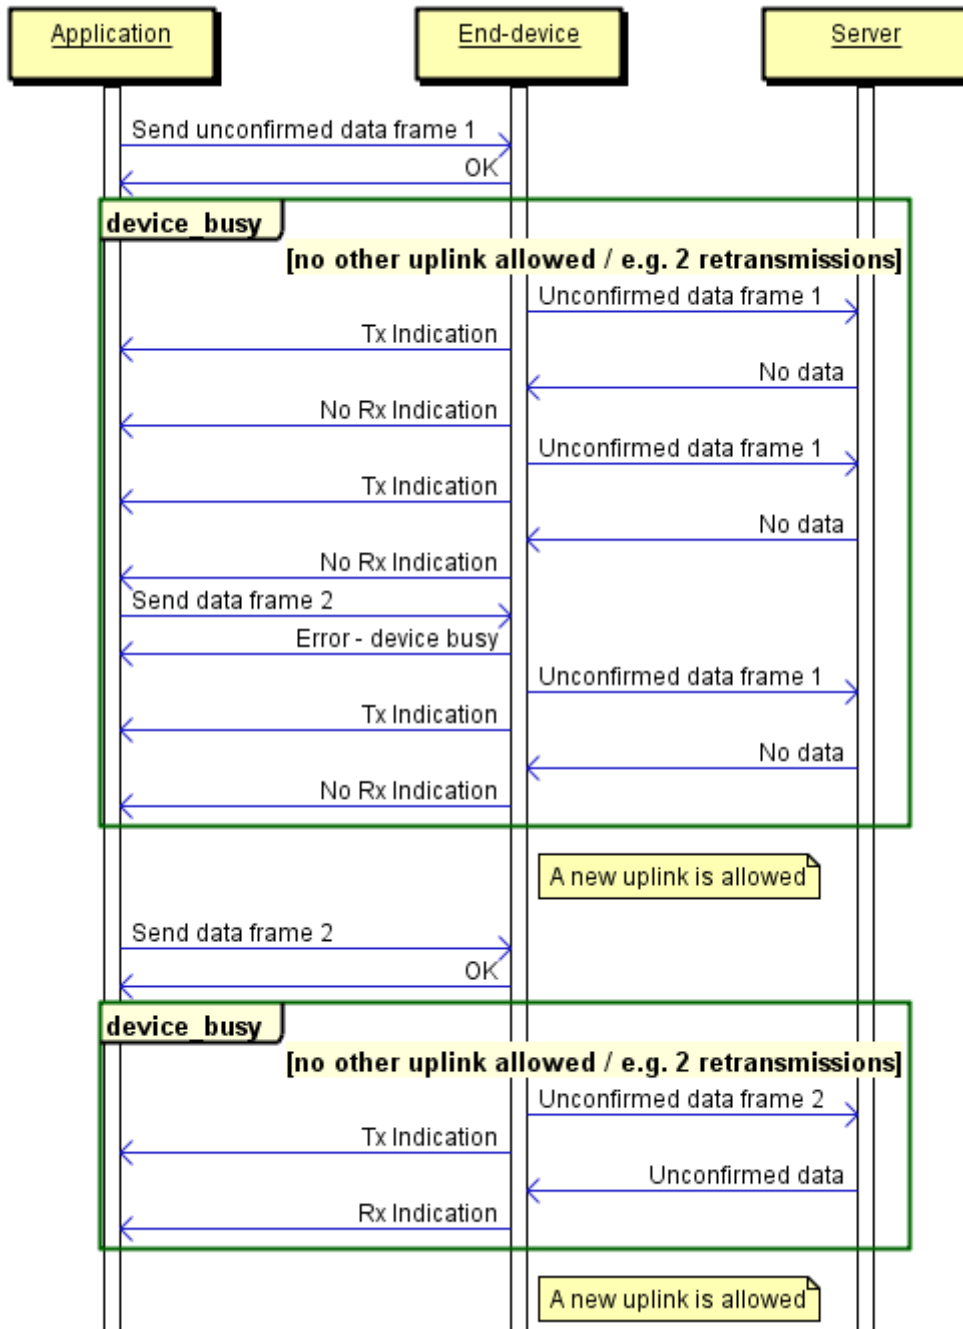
Application

End-device

Server

Send unconfirmed data frame 1

OK

device_busy

[no other uplink allowed / e.g. 2 retransmissions]

Unconfirmed data frame 1

Tx Indication

No data

No Rx Indication

Unconfirmed data frame 1

Tx Indication

No data

No Rx Indication

Send data frame 2

Error - device busy

Unconfirmed data frame 1

Tx Indication

No data

No Rx Indication

A new uplink is allowed

Send data frame 2

OK

device_busy

[no other uplink allowed / e.g. 2 retransmissions]

Unconfirmed data frame 2

Tx Indication

Unconfirmed data

Rx Indication

A new uplink is allowed